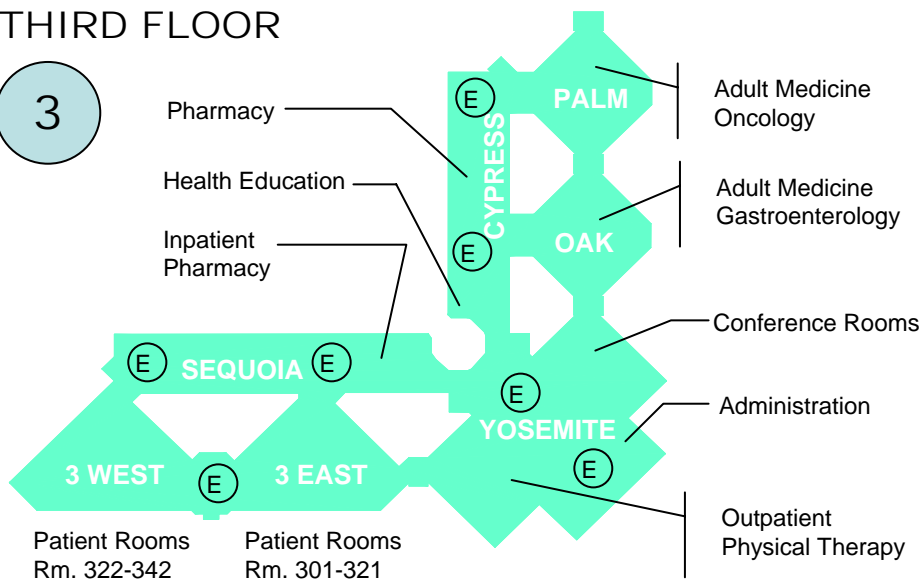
THIRD FLOOR

3

Pharmacy

Health Education

Inpatient Pharmacy

E

PALM

CYPRESS

E

OAK

Adult Medicine Oncology

Adult Medicine Gastroenterology

Conference Rooms

E

SEQUOIA

E

E

YOSEMITE

Administration

E

3 WEST

E

3 EAST

Patient Rooms Rm. 322-342

Patient Rooms Rm. 301-321

Outpatient Physical Therapy